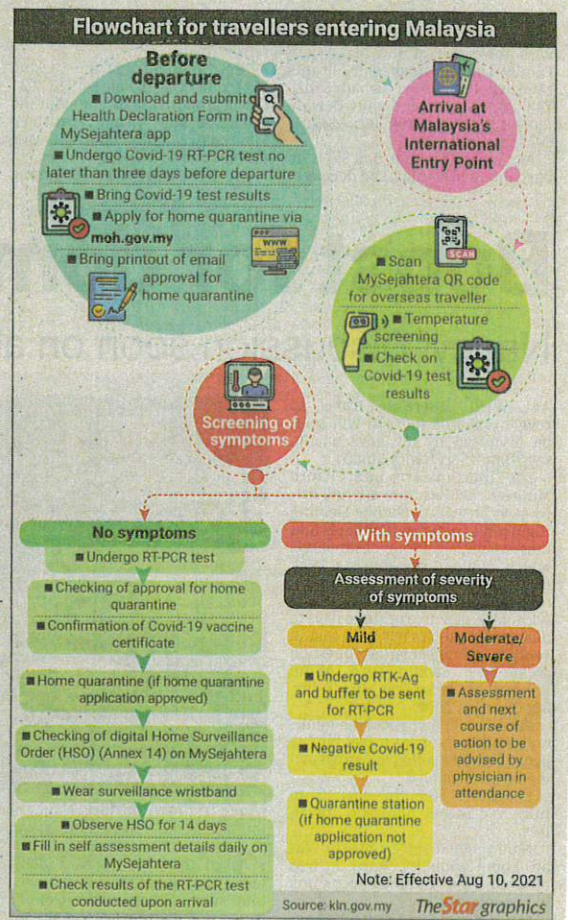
Flowchart for travellers entering Malaysia

Before departure

Download and submit Health Declaration Form in MySejahtera app

Undergo Covid-19 RT-PCR test no later than three days before departure

Bring Covid-19 test results

Apply for home quarantine via moh.gov.my

WWW

Bring printout of email approval for home quarantine

Arrival at Malaysia's International Entry Point

SCAN

Scan MySejahtera QR code for overseas traveller

Temperature screening

Check on Covid-19 test results

Screening of symptoms

No symptoms

Undergo RT-PCR test

Checking of approval for home quarantine

Confirmation of Covid-19 vaccine certificate

Home quarantine (if home quarantine application approved)

Checking of digital Home Surveillance Order (HSO) (Annex 14) on MySejahtera

Wear surveillance wristband

Observe HSO for 14 days

Fill in self assessment details daily on MySejahtera

Check results of the RT-PCR test conducted upon arrival

With symptoms

Assessment of severity of symptoms

Mild

Undergo RTK-Ag and buffer to be sent for RT-PCR

Negative Covid-19 result

Quarantine station (if home quarantine application not approved)

Moderate/ Severe

Assessment and next course of action to be advised by physician in attendance

Note: Effective Aug 10, 2021

Source: kln.gov.my

TheStar graphics